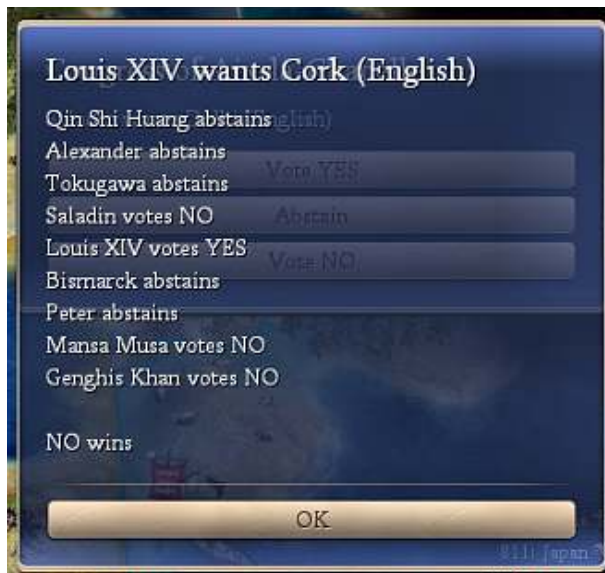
Louis XIV wants Cork (English)

Qin Shi Huang abstains
Alexander abstains
Tokugawa abstains
Saladin votes NO
Louis XIV votes YES
Bismarck abstains
Peter abstains
Mansa Musa votes NO
Genghis Khan votes NO

NO wins

Vote YES
Abstain
Vote NO

OK

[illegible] Japan